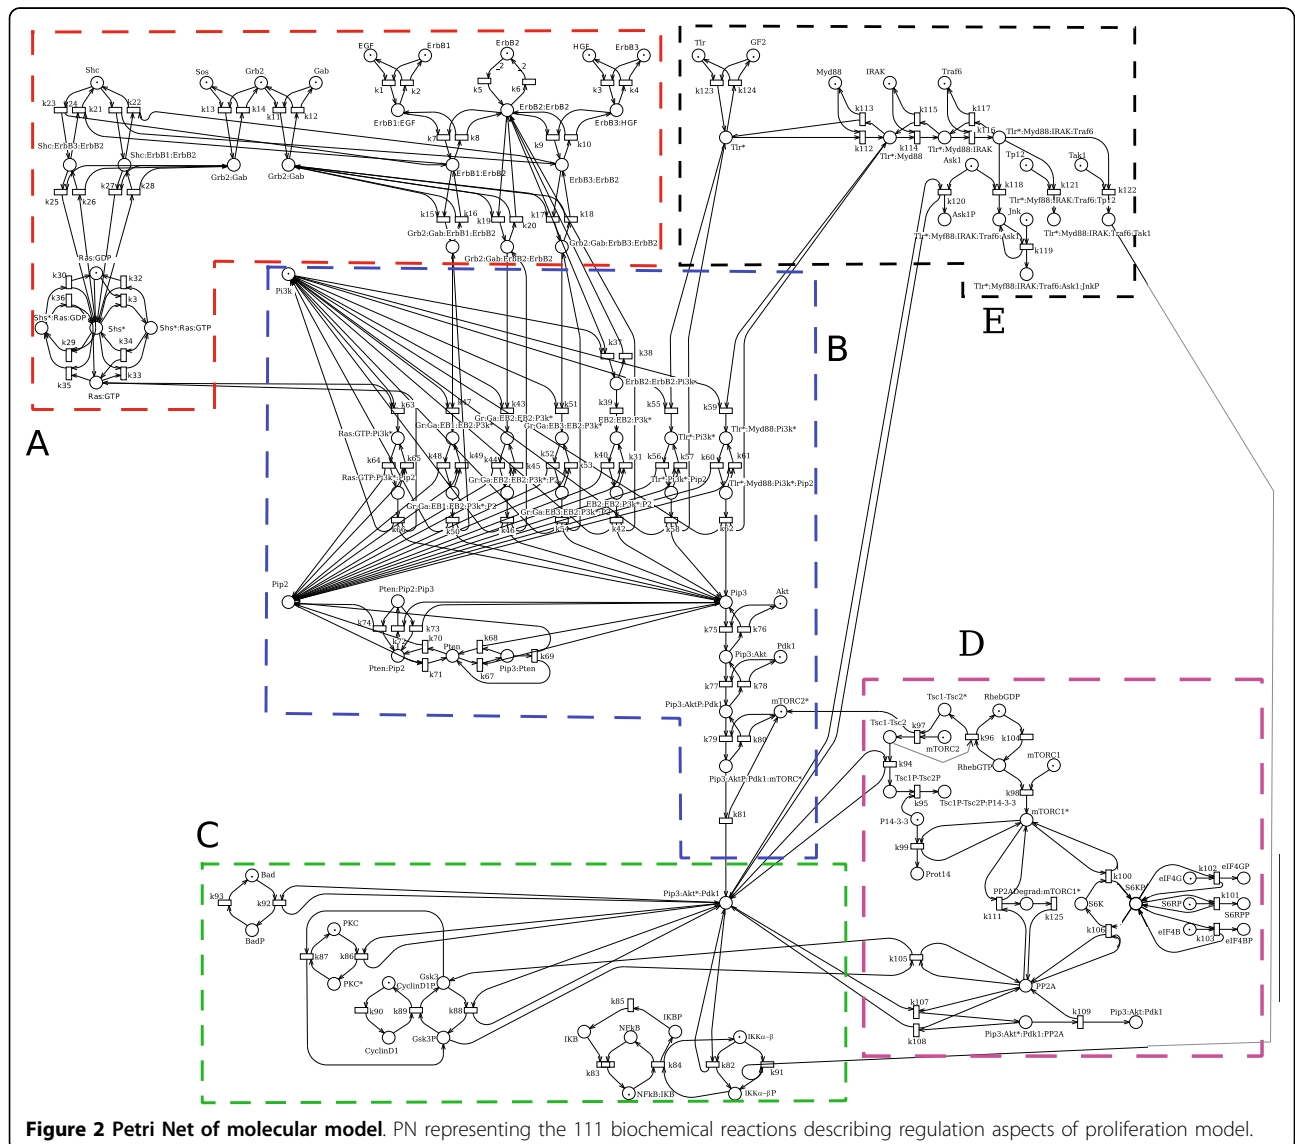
A

B

C

D

E

EGF ErbB1 ErbB2 HGF ErbB3 Shc Sos Grb2 Gab k1 k2 k5 k6 k3 k4 2 2 ErbB1:EGF ErbB2:ErbB2 ErbB3:HGF k23 k24 k21 k22 k13 k14 k11 k12 k7 k8 k9 k10 Shc:ErbB3:ErbB2 Shc:ErbB1:ErbB2 Grb2:Gab Grb2:Gab ErbB1:ErbB2 ErbB3:ErbB2 k25 k26 k27 k28 k15 k16 k19 k20 k17 k18 Grb2:Gab:ErbB1:ErbB2 Grb2:Gab:ErbB2:ErbB2 Grb2:Gab:ErbB3:ErbB2 Ras:GDP k30 k32 k36 k3 Shs*:Ras:GDP Shs* Shs*:Ras:GTP k29 k34 k35 k33 Ras:GTP

Tlr GF2 k123 k124 Tlr* Myd88 IRAK Traf6 k113 k115 k117 k112 k114 k116 Tlr*:Myd88 Tlr*:Myd88:IRAK Tlr*:Myd88:IRAK:Traf6 Ask1 Tp12 Tak1 k118 k121 k122 k120 Ask1P Jnk Tlr*:Myf88:IRAK:Traf6:Tp12 Tlr*:Myd88:IRAK:Traf6:Tak1 Tlr*:Myf88:IRAK:Traf6:Ask1 k119 Tlr*:Myf88:IRAK:Traf6:Ask1,JnkP

Pi3k k37 k38 ErbB2:ErbB2:Pi3k k39 k55 k59 k63 k47 k43 k51 Ras:GTP:Pi3k* Gr:Ga:EB1:EB2:P3k* Gr:Ga:EB2:EB2:P3k* Gr:Ga:EB3:EB2:P3k* EB2:EB2:P3k* Tlr*:Pi3k* Tlr*:Myd88:Pi3k* k64 k65 k48 k49 k44 k45 k52 k53 k40 k31 k56 k57 k60 k61 Ras:GTP:Pi3k*:Pip2 Gr:Ga:EB1:EB2:P3k*:P2 Gr:Ga:EB2:EB2:P3k*:P2 Gr:Ga:EB3:EB2:P3k*:P2 EB2:EB2:P3k*:P2 Tlr*:Pi3k*:Pip2 Tlr*:Myd88:Pi3k*:Pip2 k66 k50 k46 k54 k42 k58 k62 Pip2 Pip3 Akt Pten:Pip2:Pip3 k74 k72 k73 k70 k68 Pten k69 Pten:Pip2 k71 k67 Pip3:Pten k75 k76 Pip3:Akt Pdk1 k77 k78 Pip3:AktP:Pdk1 mTORC2* k79 k80 Pip3:AktP:Pdk1:mTORC* k81

Tsc1-Tsc2* RhebGDP Tsc1-Tsc2 k97 mTORC2 k96 k104 RhebGTP mTORC1 k94 k98 Tsc1P-Tsc2P k95 Tsc1P-Tsc2P:P14-3-3 P14-3-3 mTORC1* k99 Prot14 PP2ADegrad:mTORC1* k100 S6KP k102 eIF4G eIF4GP k111 k125 S6K S6RP k101 S6RPP k106 eIF4B k103 eIF4BP k105 PP2A k107 k108 k109 Pip3:Akt*:Pdk1:PP2A Pip3:Akt:Pdk1

Bad k93 k92 BadP PKC k87 k86 PKC* Gsk3 CyclinD1P k90 k89 k88 CyclinD1 Gsk3P Pip3:Akt*:Pdk1 k85 IKBP IKB NFkB k84 IKKα-β k82 k91 k83 NFkB:IKB IKKα-βP

**Figure 2 Petri Net of molecular model**. PN representing the 111 biochemical reactions describing regulation aspects of proliferation model.